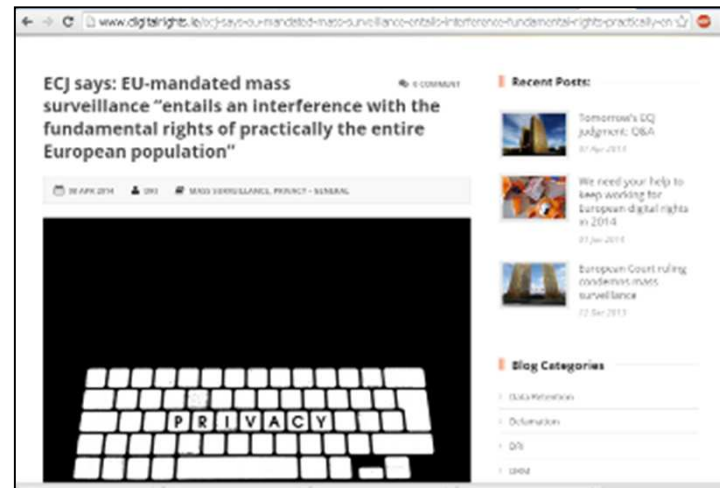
www.digitalrights.ie/ecj-says-eu-mandated-mass-surveillance-entails-interference-fundamental-rights-practically-en

ECJ says: EU-mandated mass surveillance "entails an interference with the fundamental rights of practically the entire European population"

0 COMMENT

08 APR 2014 DRI MASS SURVEILLANCE, PRIVACY - GENERAL

PRIVACY

Recent Posts:

Tomorrow's ECJ judgment: Q&A
07 Apr 2014

We need your help to keep working for European digital rights in 2014
01 Jan 2014

European Court ruling condemns mass surveillance
12 Dec 2013

Blog Categories

Data Retention

Defamation

DRI

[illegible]